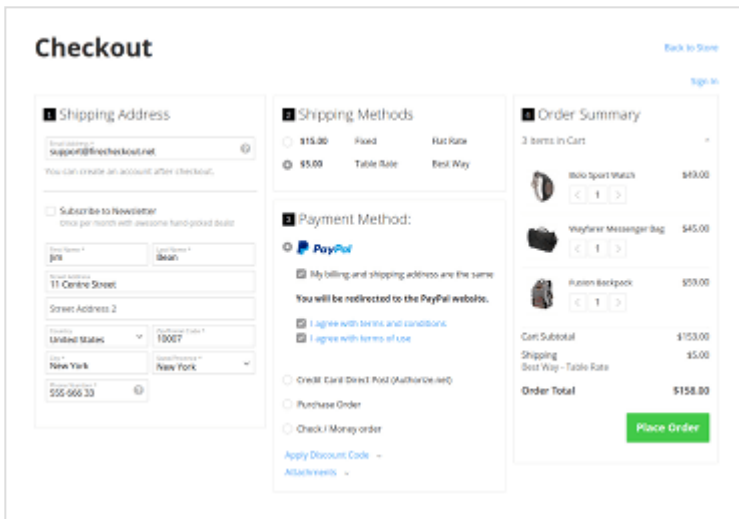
Checkout

Back to Store

Sign In

1 Shipping Address

Email address *
support@firecheckout.net

You can create an account after checkout.

Subscribe to Newsletter
Once per month with awesome hand-picked deals

First Name *
Jim

Last Name *
Bean

Street Address
11 Centre Street

Street Address 2

Country
United States

Zip/Postal Code *
10007

City *
New York

State/Province *
New York

Phone Number *
555 666 33

2 Shipping Methods

$15.00 Fixed Flat Rate

$5.00 Table Rate Best Way

3 Payment Method:

PayPal

My billing and shipping address are the same

You will be redirected to the PayPal website.

I agree with terms and conditions

I agree with terms of use

Credit Card Direct Post (Authorize.net)

Purchase Order

Check / Money order

Apply Discount Code

Attachments

4 Order Summary

3 Items in Cart

Bolo Sport Watch $49.00
1

Wayfarer Messenger Bag $45.00
1

Fusion Backpack $59.00
1

Cart Subtotal $153.00

Shipping $5.00
Best Way - Table Rate

Order Total $158.00

Place Order